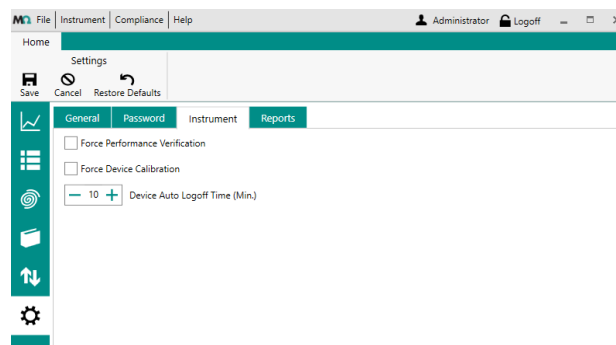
MQ File | Instrument | Compliance | Help

Administrator Logoff

Home

Settings

Save Cancel Restore Defaults

General Password Instrument Reports

Force Performance Verification

Force Device Calibration

— 10 + Device Auto Logoff Time (Min.)